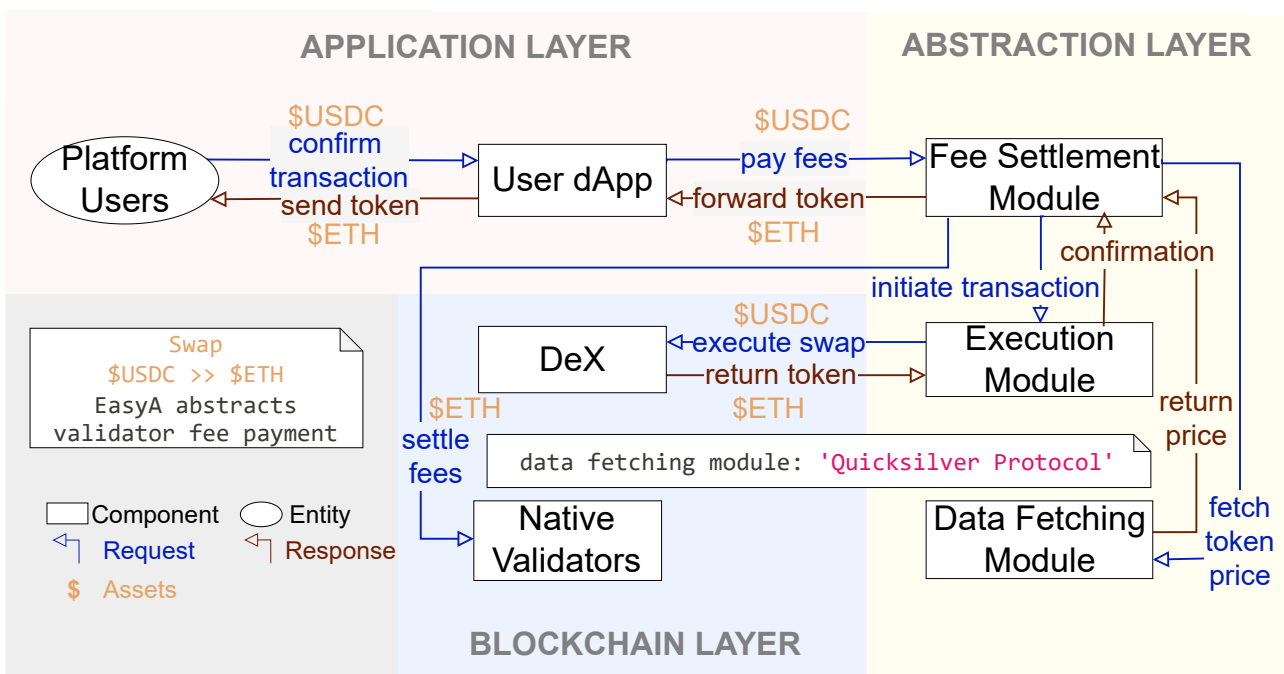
APPLICATION LAYER

ABSTRACTION LAYER

Platform Users

$USDC
confirm transaction
send token
$ETH

User dApp

$USDC
pay fees
forward token
$ETH

Fee Settlement Module

confirmation
initiate transaction

Swap
$USDC >> $ETH
EasyA abstracts validator fee payment

DeX

$USDC
execute swap
return token
$ETH

Execution Module

$ETH
settle fees

return price

data fetching module: 'Quicksilver Protocol'

Component
Entity
Request
Response
$ Assets

Native Validators

Data Fetching Module

fetch token price

BLOCKCHAIN LAYER